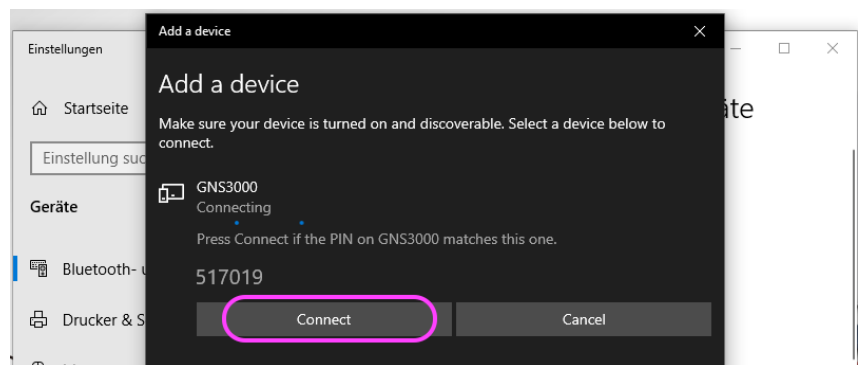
Einstellungen

Startseite

Einstellung suc

Geräte

Bluetooth- u

Drucker & S

äte

Add a device

Add a device

Make sure your device is turned on and discoverable. Select a device below to connect.

GNS3000
Connecting

Press Connect if the PIN on GNS3000 matches this one.

517019

Connect

Cancel